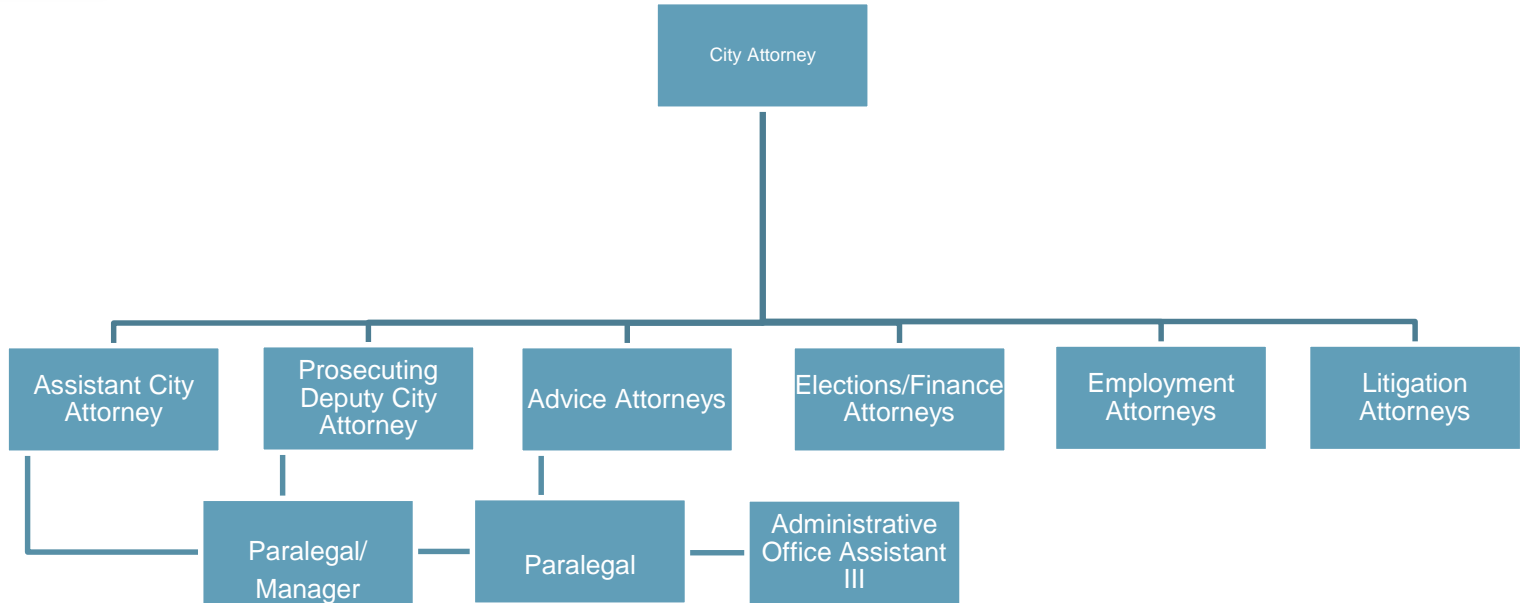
City Attorney

Assistant City Attorney

Prosecuting Deputy City Attorney

Advice Attorneys

Elections/Finance Attorneys

Employment Attorneys

Litigation Attorneys

Paralegal/ Manager

Paralegal

Administrative Office Assistant III